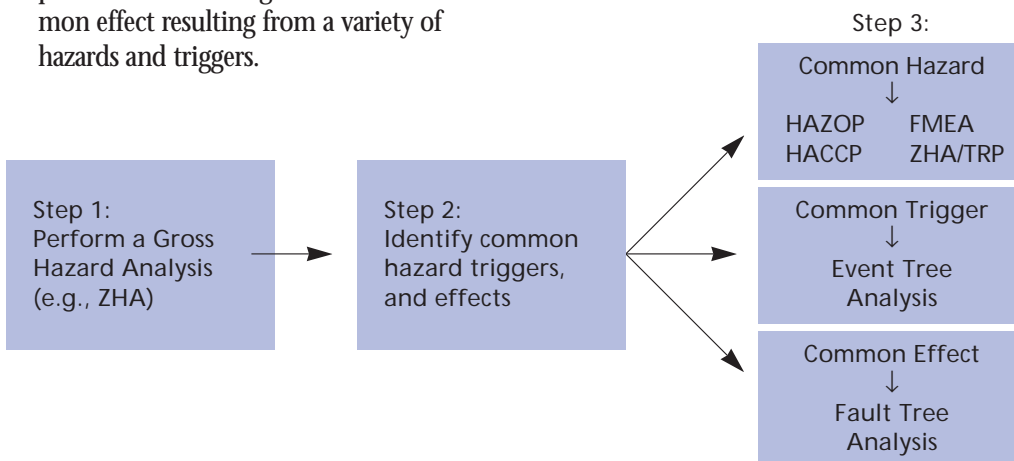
mon effect resulting from a variety of hazards and triggers.

Step 1:
Perform a Gross Hazard Analysis (e.g., ZHA)

Step 2:
Identify common hazard triggers, and effects

Step 3:

Common Hazard
↓
HAZOP FMEA
HACCP ZHA/TRP

Common Trigger
↓
Event Tree Analysis

Common Effect
↓
Fault Tree Analysis